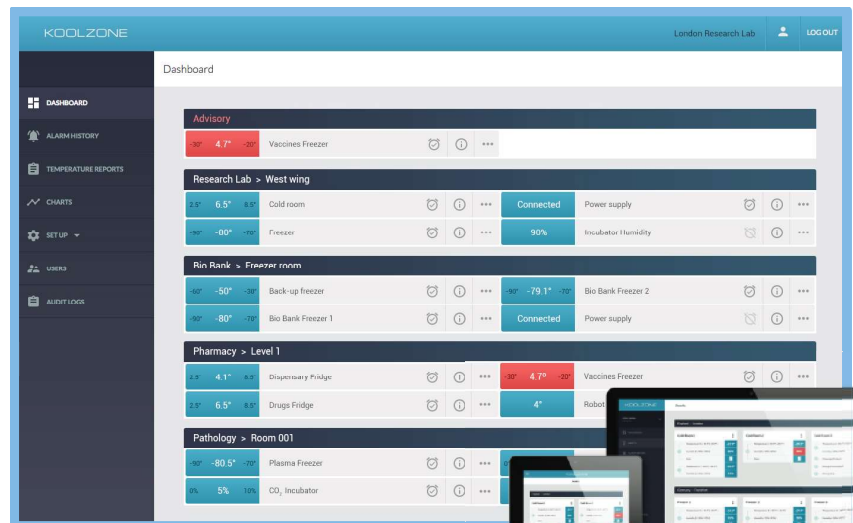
KOOLZONE

London Research Lab

LOG OUT

DASHBOARD

ALARM HISTORY

TEMPERATURE REPORTS

CHARTS

SET UP

USERS

AUDIT LOGS

Dashboard

Advisory

-30° 4.7° -20° Vaccines Freezer

Research Lab > West wing

2.5° 6.5° 8.5° Cold room

Connected Power supply

-90° -00° -70° Freezer

90% Incubator Humidity

Bio Bank > Freezer room

-60° -50° -30° Back-up freezer

-90° -79.1° -70° Bio Bank Freezer 2

-90° -80° -70° Bio Bank Freezer 1

Connected Power supply

Pharmacy > Level 1

2.5° 4.1° 8.5° Dispensary Fridge

-30° 4.7° -20° Vaccines Freezer

2.5° 6.5° 8.5° Drugs Fridge

4° Robot

Pathology > Room 001

-90° -80.5° -70° Plasma Freezer

0% 5% 10% $CO_2$ Incubator

KOOLZONE